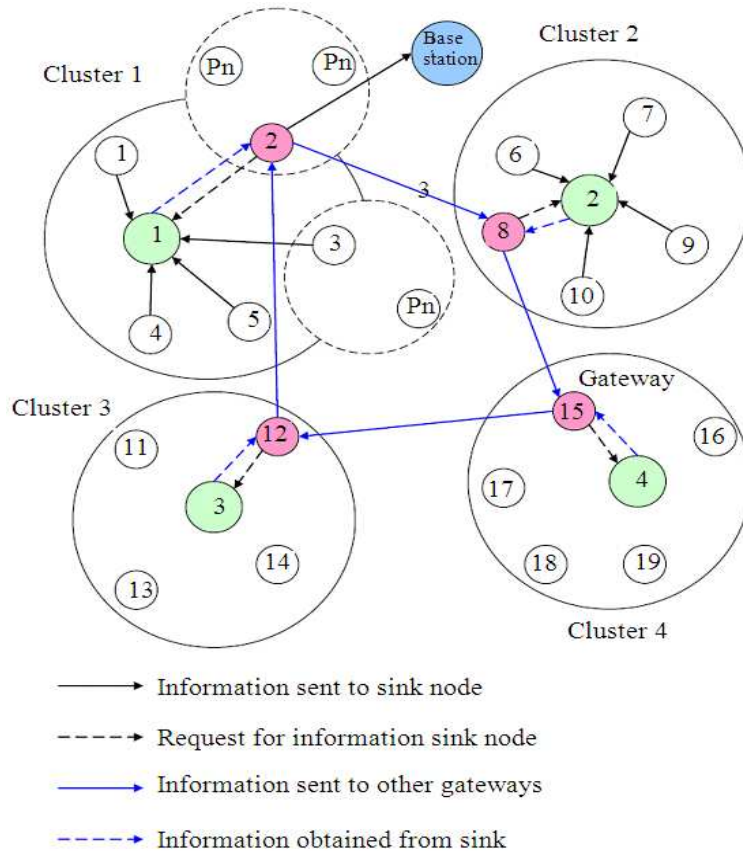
Cluster 1

Pn

Pn

Base station

Cluster 2

1

2

7

6

3

2

1

3

8

9

10

4

5

Pn

Gateway

Cluster 3

15

16

11

12

4

17

3

14

18

19

13

Cluster 4

Information sent to sink node

Request for information sink node

Information sent to other gateways

Information obtained from sink